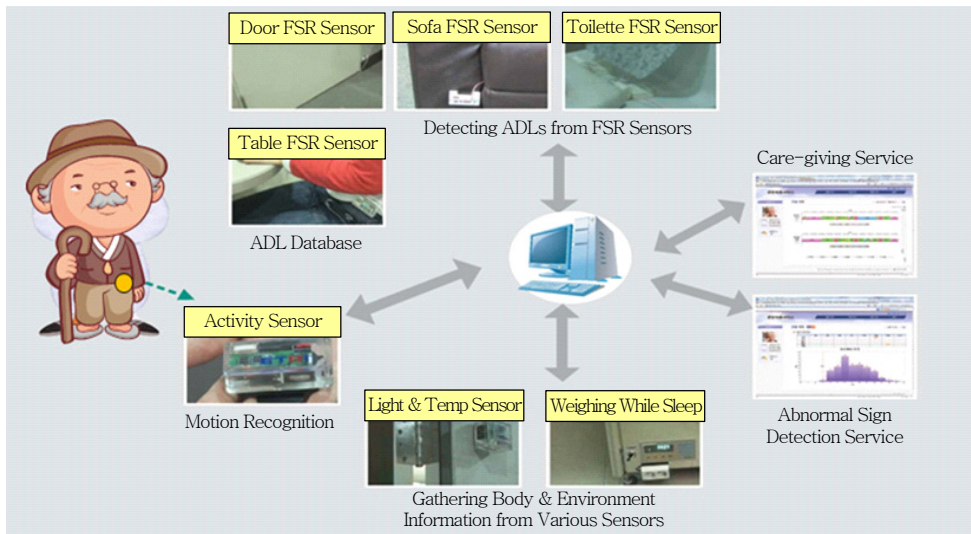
Door FSR Sensor

Sofa FSR Sensor

Toilette FSR Sensor

Detecting ADLs from FSR Sensors

Table FSR Sensor

ADL Database

Care-giving Service

Activity Sensor

Motion Recognition

Light & Temp Sensor

Weighing While Sleep

Abnormal Sign Detection Service

Gathering Body & Environment Information from Various Sensors